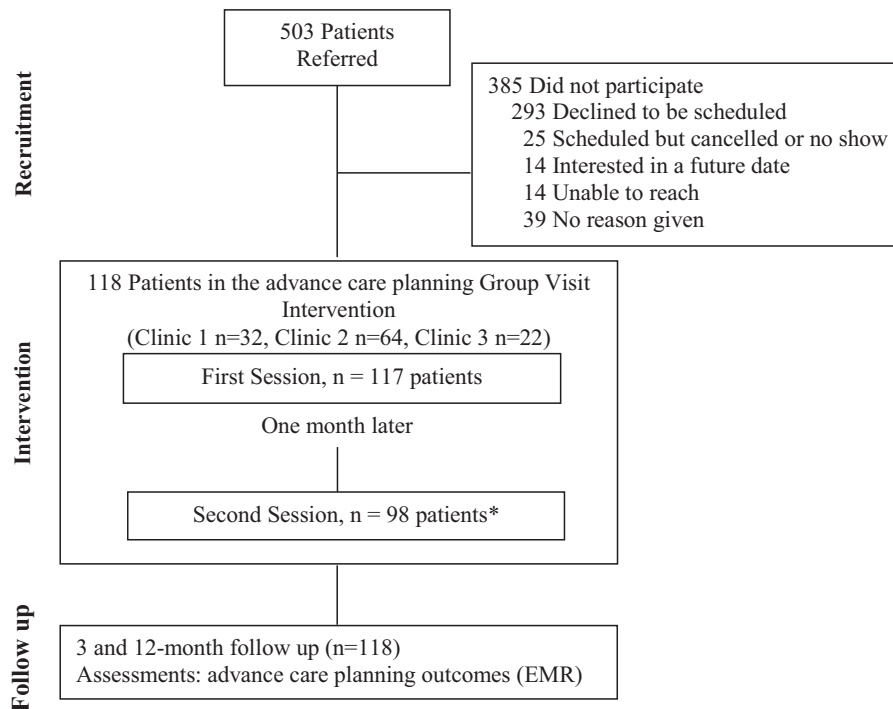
Recruitment

503 Patients Referred

385 Did not participate
293 Declined to be scheduled
25 Scheduled but cancelled or no show
14 Interested in a future date
14 Unable to reach
39 No reason given

Intervention

118 Patients in the advance care planning Group Visit Intervention
(Clinic 1 n=32, Clinic 2 n=64, Clinic 3 n=22)

First Session, n = 117 patients

One month later

Second Session, n = 98 patients*

Follow up

3 and 12-month follow up (n=118)
Assessments: advance care planning outcomes (EMR)